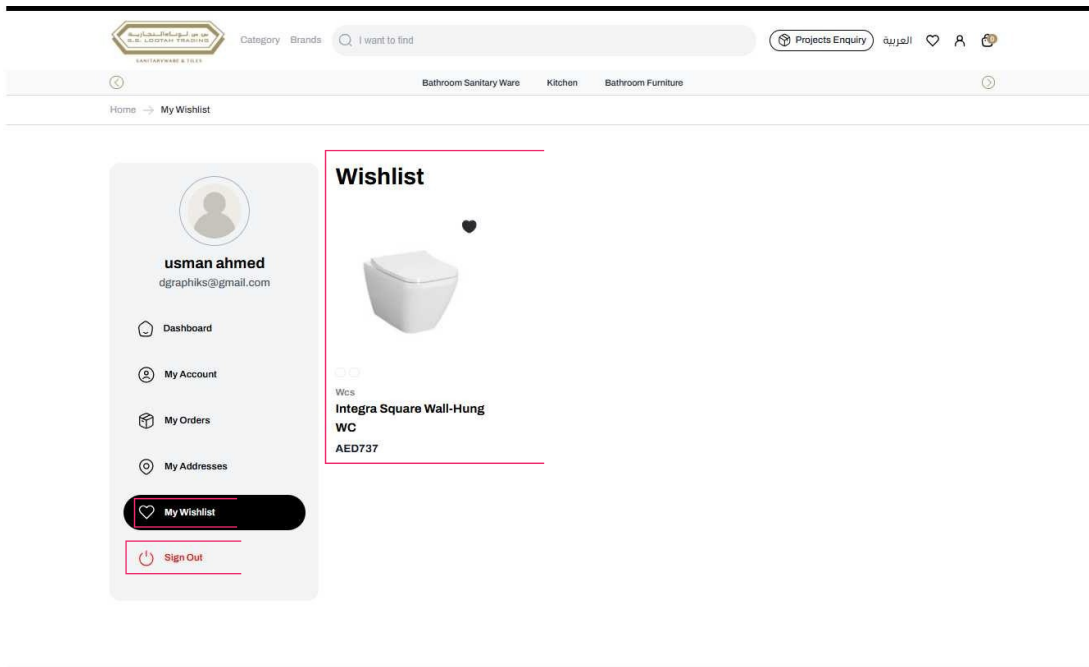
S.S. LOOTAH TRADING
SANITARYWARE & TILES

Category Brands I want to find

Projects Enquiry العربية

Bathroom Sanitary Ware Kitchen Bathroom Furniture

Home → My Wishlist

usman ahmed
dgraphiks@gmail.com

Dashboard

My Account

My Orders

My Addresses

My Wishlist

Sign Out

Wishlist

Wcs
Integra Square Wall-Hung WC
AED737